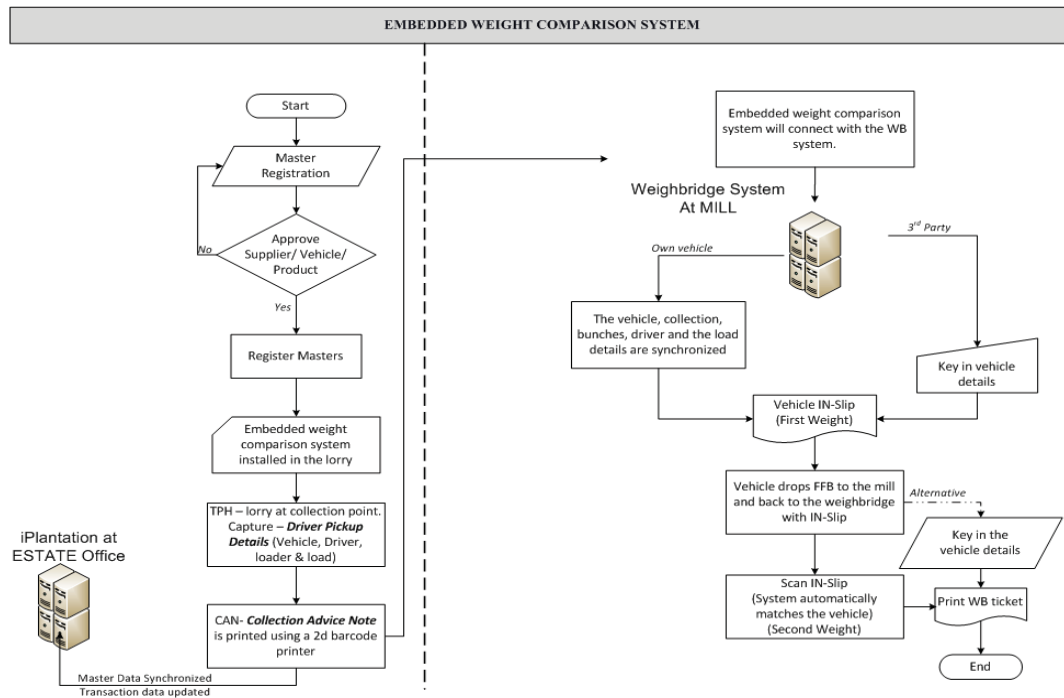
EMBEDDED WEIGHT COMPARISON SYSTEM

Start

Master Registration

Approve Supplier/ Vehicle/ Product

No

Yes

Register Masters

Embedded weight comparison system installed in the lorry

TPH – lorry at collection point. Capture – ***Driver Pickup Details*** (Vehicle, Driver, loader & load)

iPlantation at ESTATE Office

CAN- ***Collection Advice Note*** is printed using a 2d barcode printer

Master Data Synchronized
Transaction data updated

Embedded weight comparison system will connect with the WB system.

Weighbridge System At MILL

Own vehicle

3$^{rd}$ Party

The vehicle, collection, bunches, driver and the load details are synchronized

Key in vehicle details

Vehicle IN-Slip (First Weight)

Vehicle drops FFB to the mill and back to the weighbridge with IN-Slip

Alternative

Key in the vehicle details

Scan IN-Slip (System automatically matches the vehicle) (Second Weight)

Print WB ticket

End